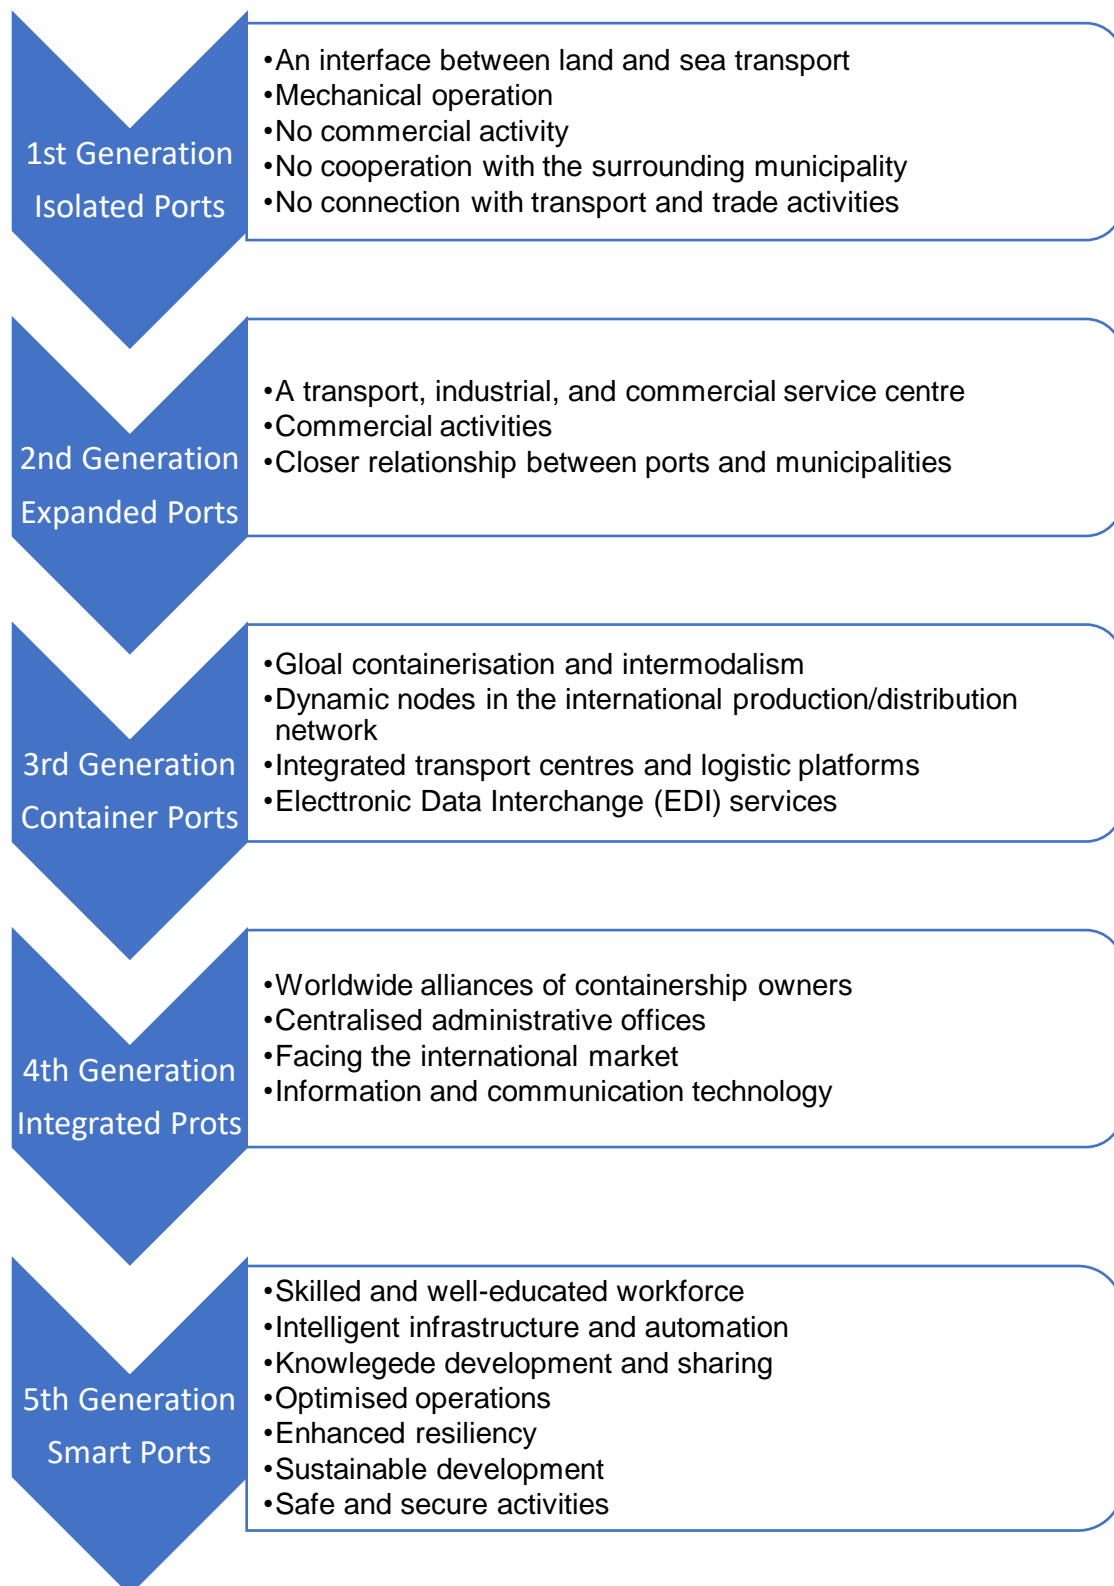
1st Generation
Isolated Ports

•An interface between land and sea transport
•Mechanical operation
•No commercial activity
•No cooperation with the surrounding municipality
•No connection with transport and trade activities

2nd Generation
Expanded Ports

•A transport, industrial, and commercial service centre
•Commercial activities
•Closer relationship between ports and municipalities

3rd Generation
Container Ports

•Gloal containerisation and intermodalism
•Dynamic nodes in the international production/distribution network
•Integrated transport centres and logistic platforms
•Electtronic Data Interchange (EDI) services

4th Generation
Integrated Prots

•Worldwide alliances of containership owners
•Centralised administrative offices
•Facing the international market
•Information and communication technology

5th Generation
Smart Ports

•Skilled and well-educated workforce
•Intelligent infrastructure and automation
•Knowlegede development and sharing
•Optimised operations
•Enhanced resiliency
•Sustainable development
•Safe and secure activities